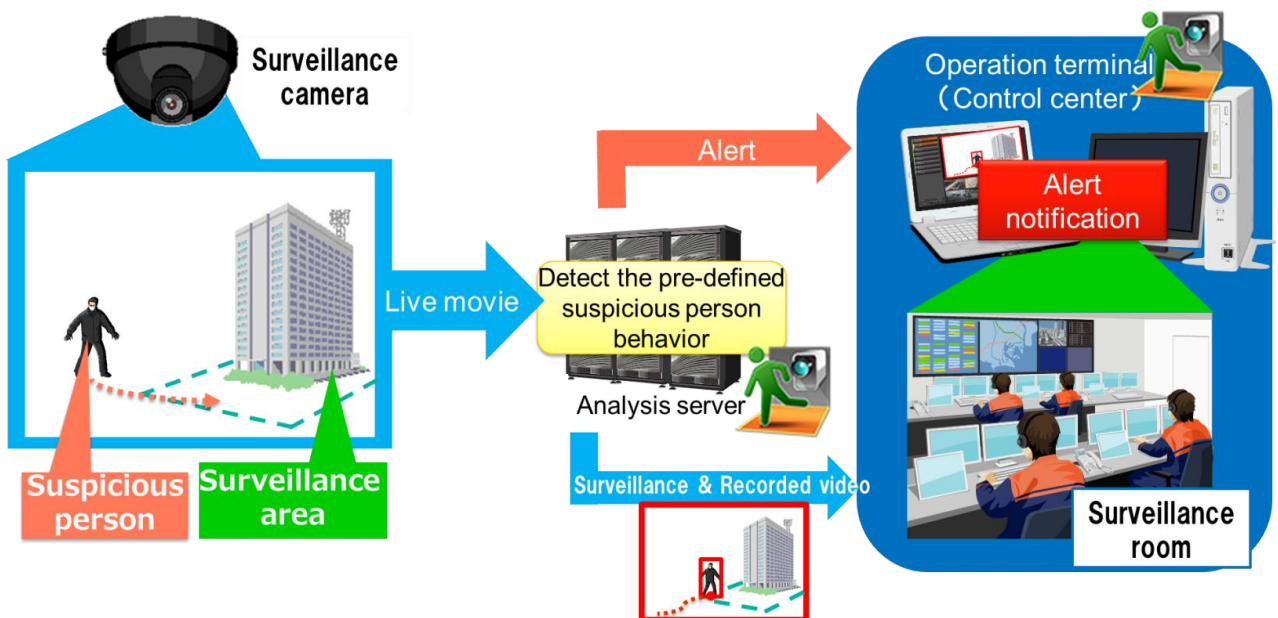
Surveillance camera

Suspicious person

Surveillance area

Live movie

Alert

Detect the pre-defined suspicious person behavior

Analysis server

Surveillance & Recorded video

Operation terminal（Control center）

Alert notification

Surveillance room